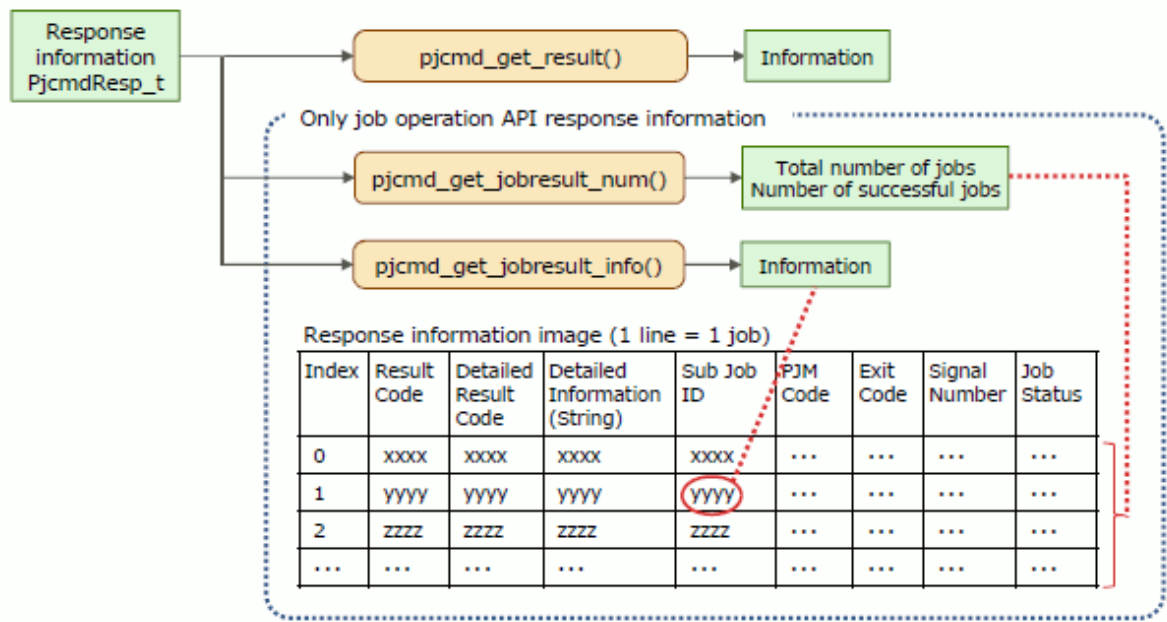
Response information PjcmdResp_t

pjcmd_get_result()

Information

Only job operation API response information

pjcmd_get_jobresult_num()

Total number of jobs
Number of successful jobs

pjcmd_get_jobresult_info()

Information

Response information image (1 line = 1 job)

| Index | Result Code | Detailed Result Code | Detailed Information (String) | Sub Job ID | PJM Code | Exit Code | Signal Number | Job Status |
|---|---|---|---|---|---|---|---|---|
| 0 | xxxx | xxxx | xxxx | xxxx | ... | ... | ... | ... |
| 1 | yyyy | yyyy | yyyy | yyyy | ... | ... | ... | ... |
| 2 | zzzz | zzzz | zzzz | zzzz | ... | ... | ... | ... |
| ... | ... | ... | ... | ... | ... | ... | ... | ... |